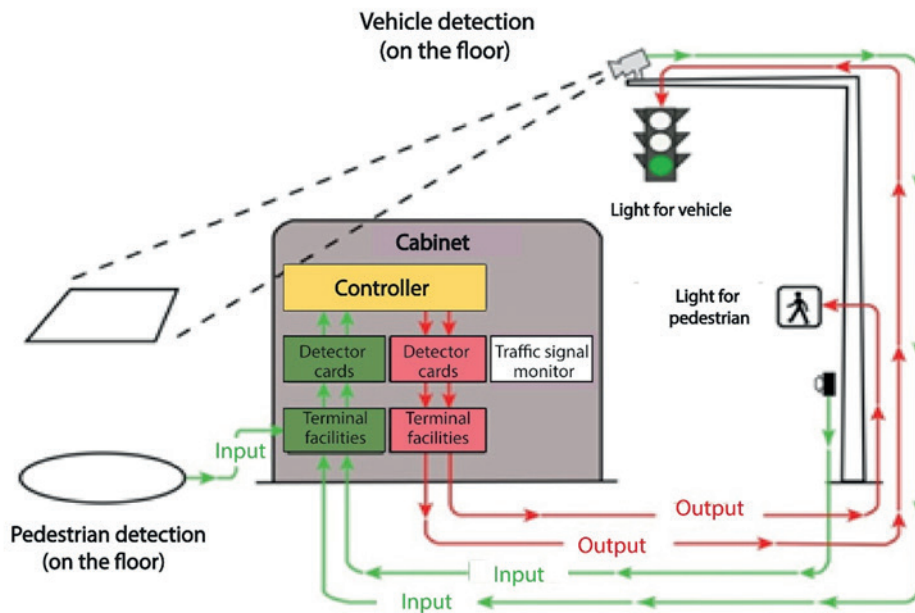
Vehicle detection (on the floor)

Light for vehicle

Cabinet

Controller

Detector cards

Detector cards

Traffic signal monitor

Terminal facilities

Terminal facilities

Light for pedestrian

Input

Pedestrian detection (on the floor)

Output

Output

Input

Input